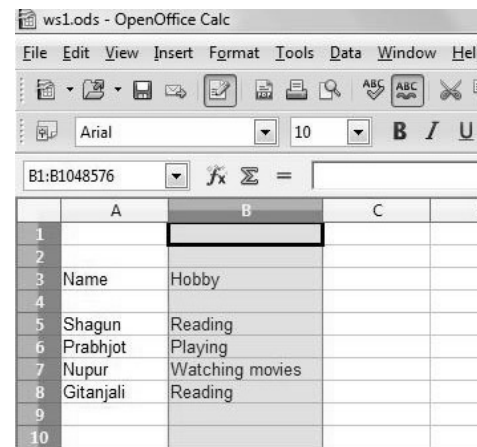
ws1.ods - OpenOffice Calc

File Edit View Insert Format Tools Data Window Hel

Arial 10 B I U

B1:B1048576 $f_x$ Σ =

|  | A | B | C |
|---|---|---|---|
| 1 |  |  |  |
| 2 |  |  |  |
| 3 | Name | Hobby |  |
| 4 |  |  |  |
| 5 | Shagun | Reading |  |
| 6 | Prabhjot | Playing |  |
| 7 | Nupur | Watching movies |  |
| 8 | Gitanjali | Reading |  |
| 9 |  |  |  |
| 10 |  |  |  |